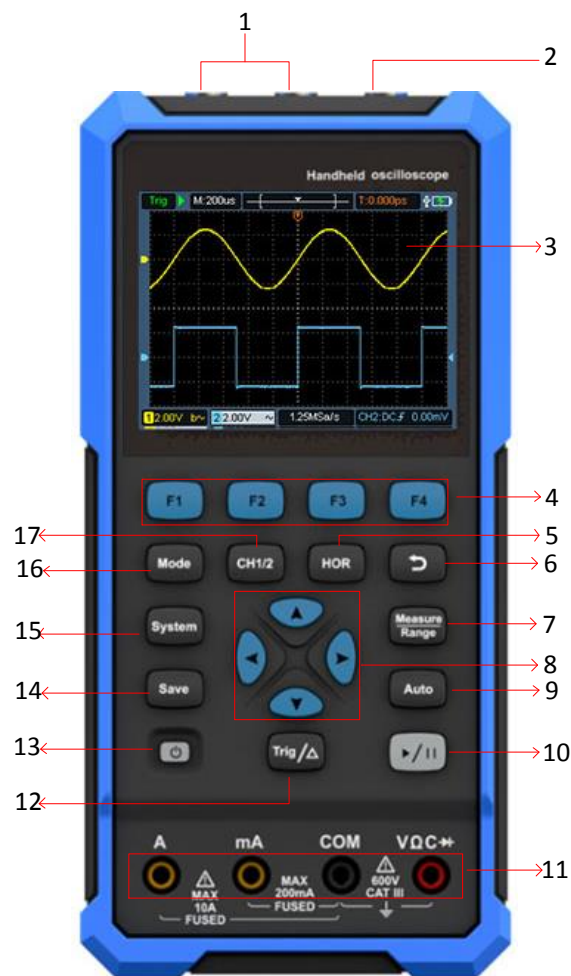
1
2
Handheld oscilloscope
Trig
M:200us
T:0.000ps
3
1 2.00V
2 2.00V
1.25MSa/s
CH2:DC 0.00mV
F1
F2
F3
F4
4
17
5
CH1/2
HOR
16
Mode
6
15
System
Measure Range
7
8
14
Save
Auto
9
13
Trig/△
10
12
A
mA
COM
VΩC
11
MAX 10A FUSED
MAX 200mA FUSED
600V CAT III